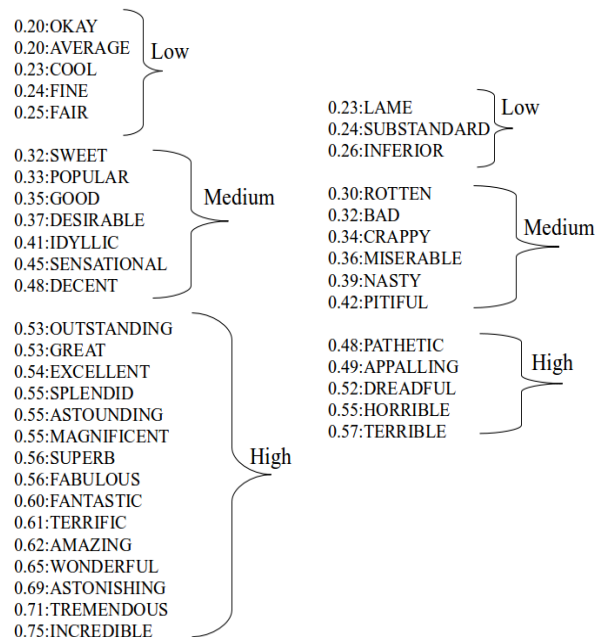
0.20:OKAY
0.20:AVERAGE
0.23:COOL
0.24:FINE
0.25:FAIR
Low

0.32:SWEET
0.33:POPULAR
0.35:GOOD
0.37:DESIRABLE
0.41:IDYLLIC
0.45:SENSATIONAL
0.48:DECENT
Medium

0.53:OUTSTANDING
0.53:GREAT
0.54:EXCELLENT
0.55:SPLENDID
0.55:ASTOUNDING
0.55:MAGNIFICENT
0.56:SUPERB
0.56:FABULOUS
0.60:FANTASTIC
0.61:TERRIFIC
0.62:AMAZING
0.65:WONDERFUL
0.69:ASTONISHING
0.71:TREMENDOUS
0.75:INCREDIBLE
High

0.23:LAME
0.24:SUBSTANDARD
0.26:INFERIOR
Low

0.30:ROTTEN
0.32:BAD
0.34:CRAPPY
0.36:MISERABLE
0.39:NASTY
0.42:PITIFUL
Medium

0.48:PATHETIC
0.49:APPALLING
0.52:DREADFUL
0.55:HORRIBLE
0.57:TERRIBLE
High